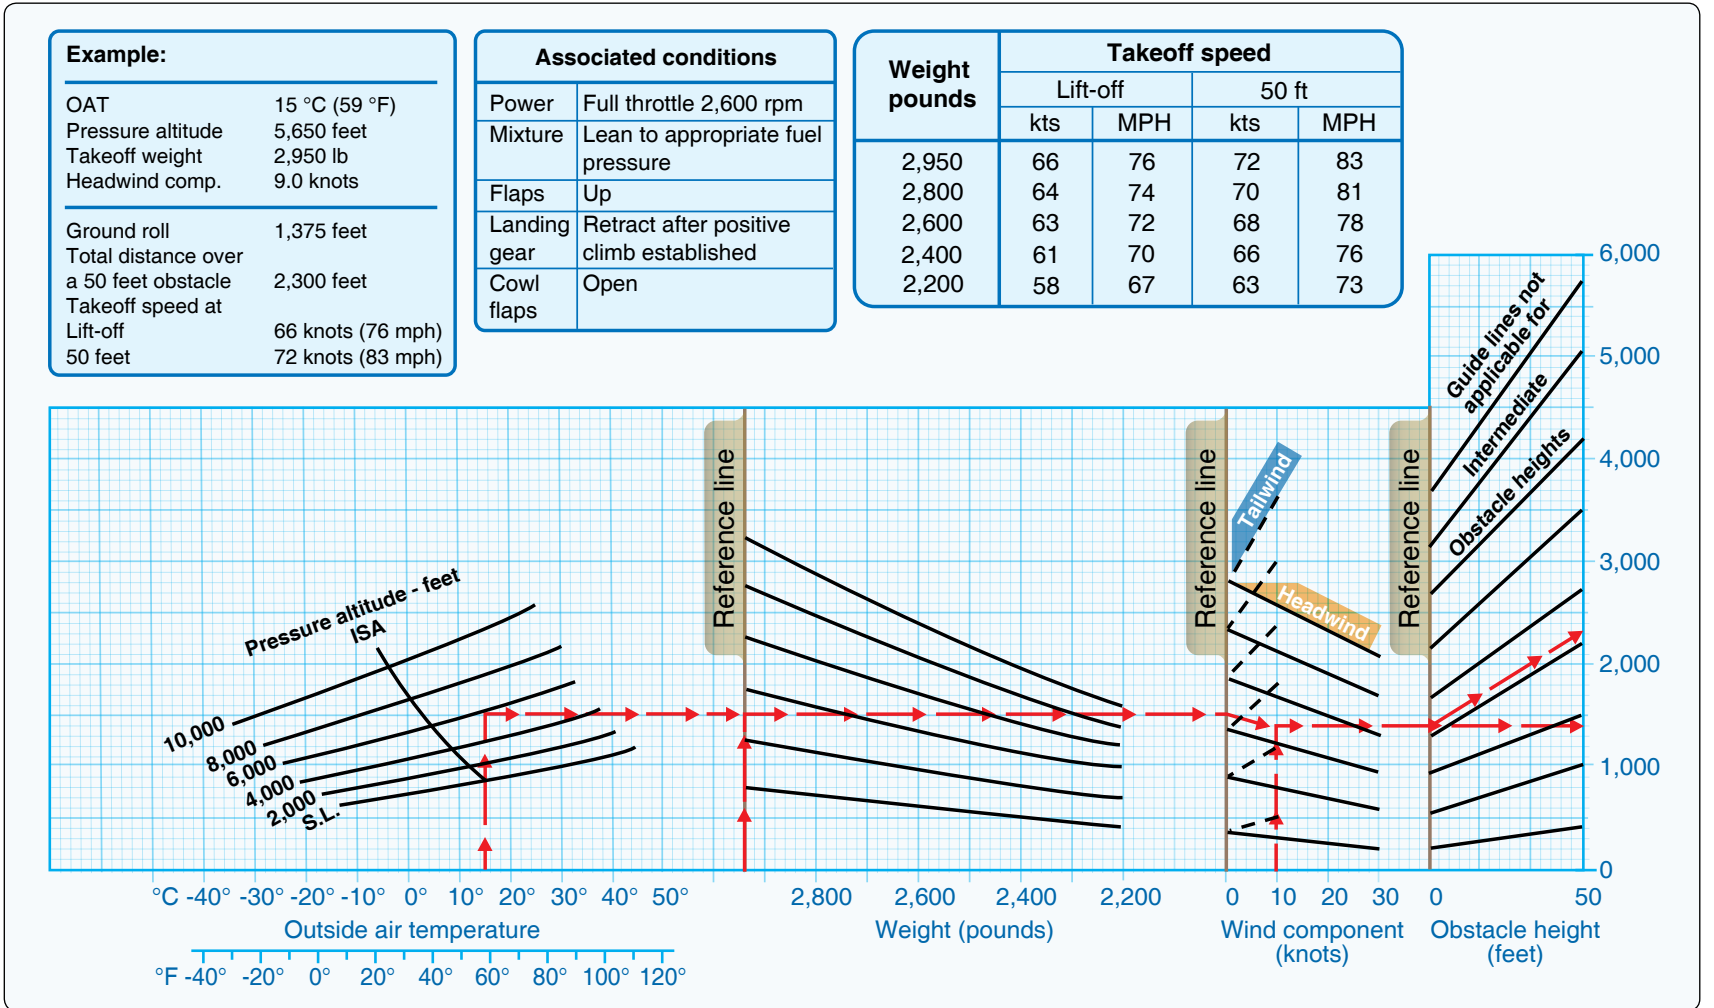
Example:

| | |
|---|---|
| OAT | 15 °C (59 °F) |
| Pressure altitude | 5,650 feet |
| Takeoff weight | 2,950 lb |
| Headwind comp. | 9.0 knots |
| Ground roll | 1,375 feet |
| Total distance over a 50 feet obstacle | 2,300 feet |
| Takeoff speed at | |
| Lift-off | 66 knots (76 mph) |
| 50 feet | 72 knots (83 mph) |

Associated conditions

| | |
|---|---|
| Power | Full throttle 2,600 rpm |
| Mixture | Lean to appropriate fuel pressure |
| Flaps | Up |
| Landing gear | Retract after positive climb established |
| Cowl flaps | Open |

| Weight pounds | Takeoff speed Lift-off kts | Lift-off MPH | 50 ft kts | 50 ft MPH |
|---|---|---|---|---|
| 2,950 | 66 | 76 | 72 | 83 |
| 2,800 | 64 | 74 | 70 | 81 |
| 2,600 | 63 | 72 | 68 | 78 |
| 2,400 | 61 | 70 | 66 | 76 |
| 2,200 | 58 | 67 | 63 | 73 |

Pressure altitude - feet
ISA
10,000
8,000
6,000
4,000
2,000
S.L.
Reference line
Reference line
Tailwind
Headwind
Reference line
Guide lines not applicable for
Intermediate
Obstacle heights
6,000
5,000
4,000
3,000
2,000
1,000
0

°C -40° -30° -20° -10° 0° 10° 20° 30° 40° 50°
Outside air temperature
°F -40° -20° 0° 20° 40° 60° 80° 100° 120°

2,800 2,600 2,400 2,200
Weight (pounds)

0 10 20 30
Wind component (knots)

0 50
Obstacle height (feet)